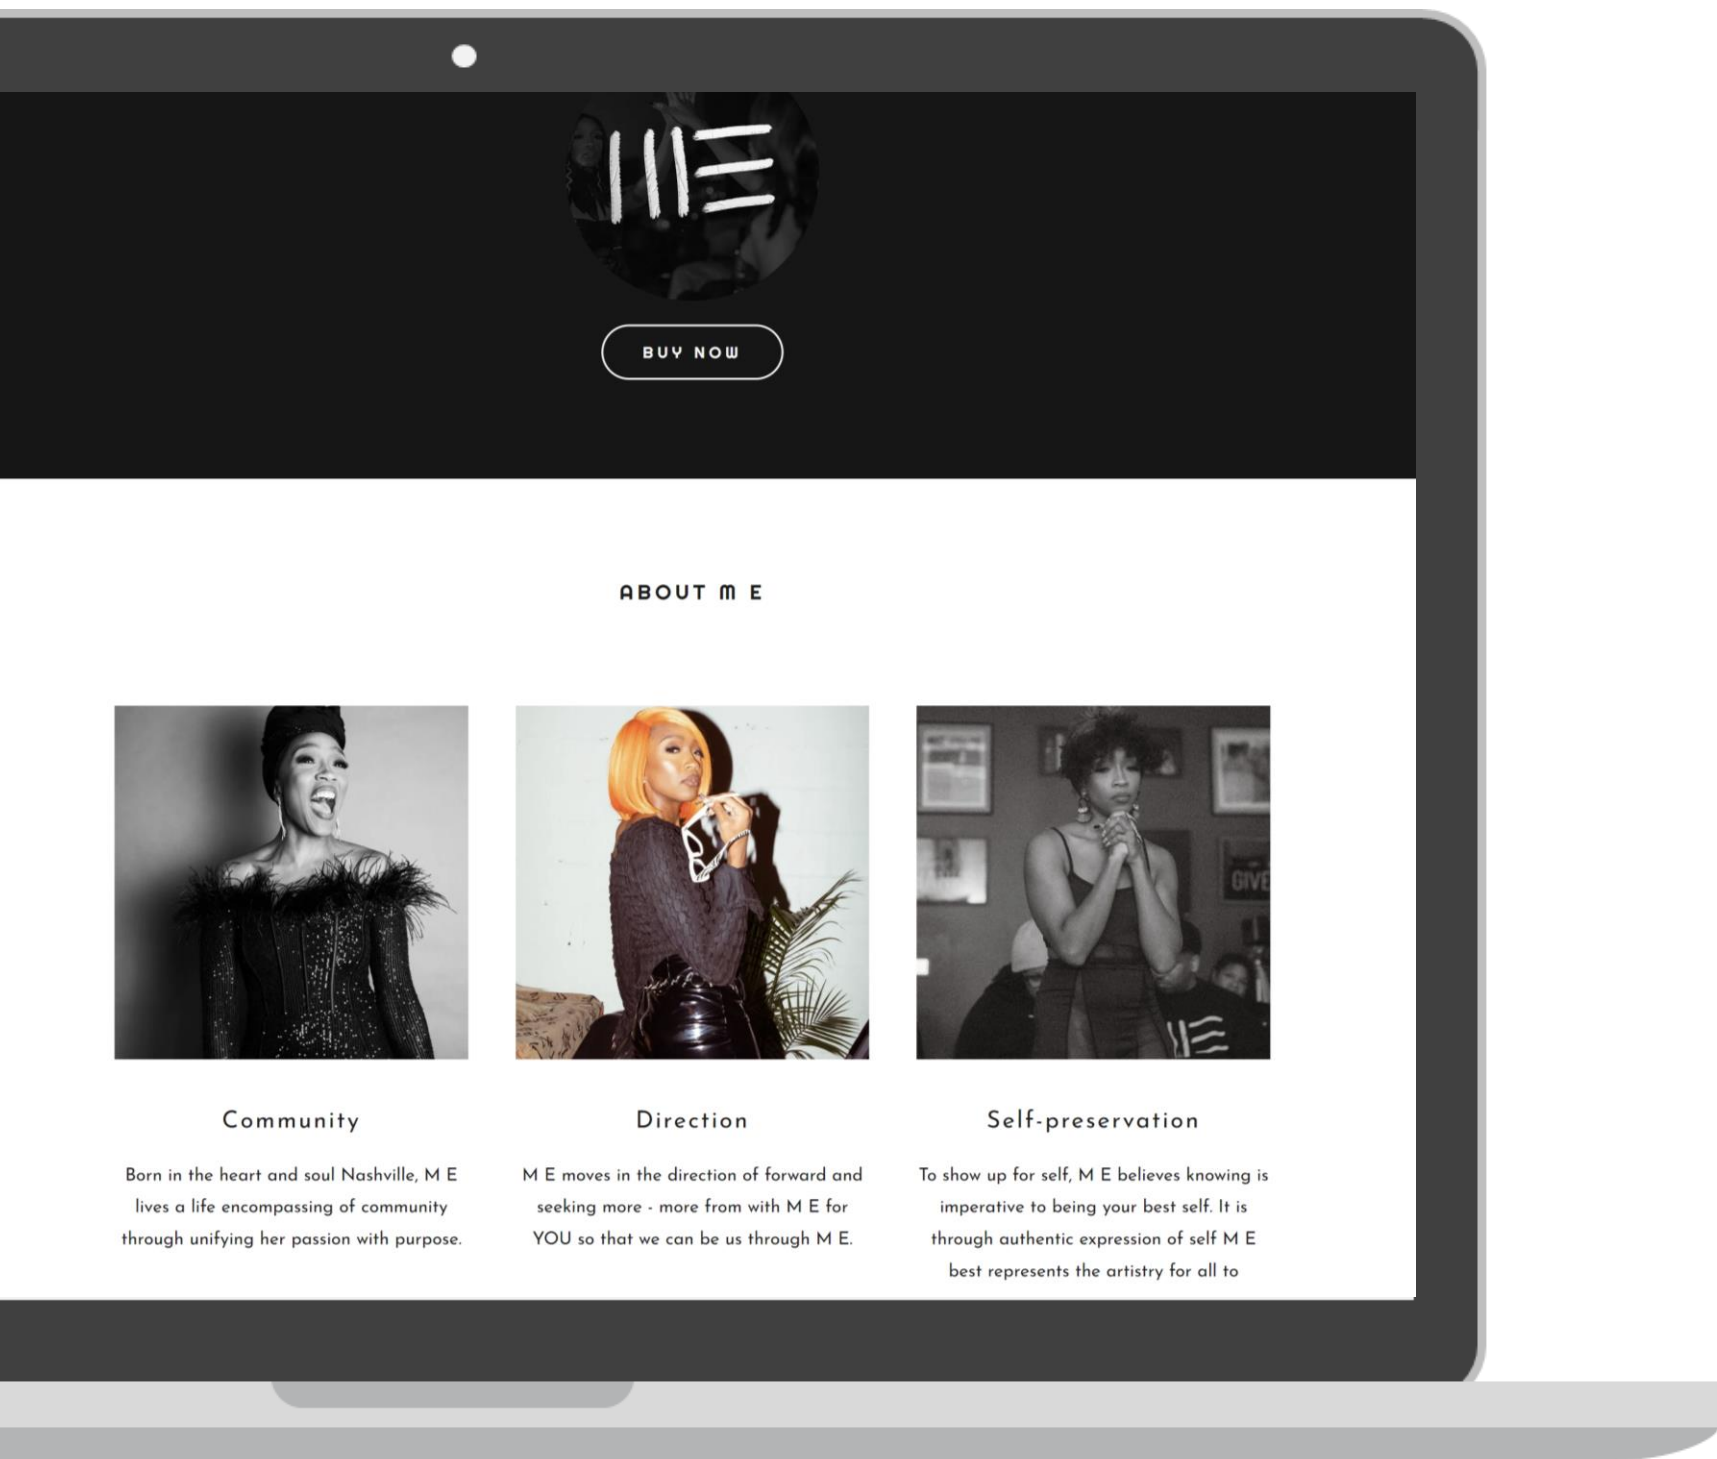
ME

BUY NOW

ABOUT M E

Community

Born in the heart and soul Nashville, M E lives a life encompassing of community through unifying her passion with purpose.

Direction

M E moves in the direction of forward and seeking more - more from with M E for YOU so that we can be us through M E.

Self-preservation

To show up for self, M E believes knowing is imperative to being your best self. It is through authentic expression of self M E best represents the artistry for all to